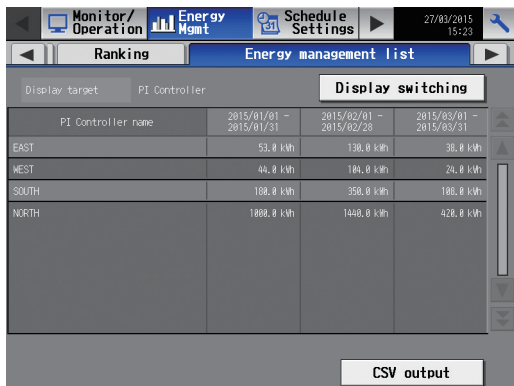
Monitor/ Operation
Energy Mgmt
Schedule Settings
27/03/2015 15:23

Ranking
Energy management list

Display target
PI Controller
Display switching

| PI Controller name | 2015/01/01 - 2015/01/31 | 2015/02/01 - 2015/02/28 | 2015/03/01 - 2015/03/31 |
|---|---|---|---|
| EAST | 53.0 kWh | 130.0 kWh | 30.0 kWh |
| WEST | 44.0 kWh | 104.0 kWh | 24.0 kWh |
| SOUTH | 100.0 kWh | 350.0 kWh | 100.0 kWh |
| NORTH | 1000.0 kWh | 1440.0 kWh | 420.0 kWh |

CSV output